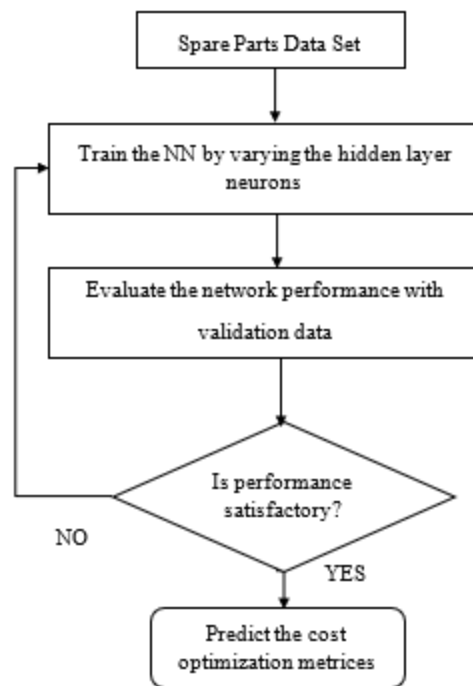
Spare Parts Data Set

Train the NN by varying the hidden layer neurons

Evaluate the network performance with validation data

Is performance satisfactory?

NO

YES

Predict the cost optimization metrices